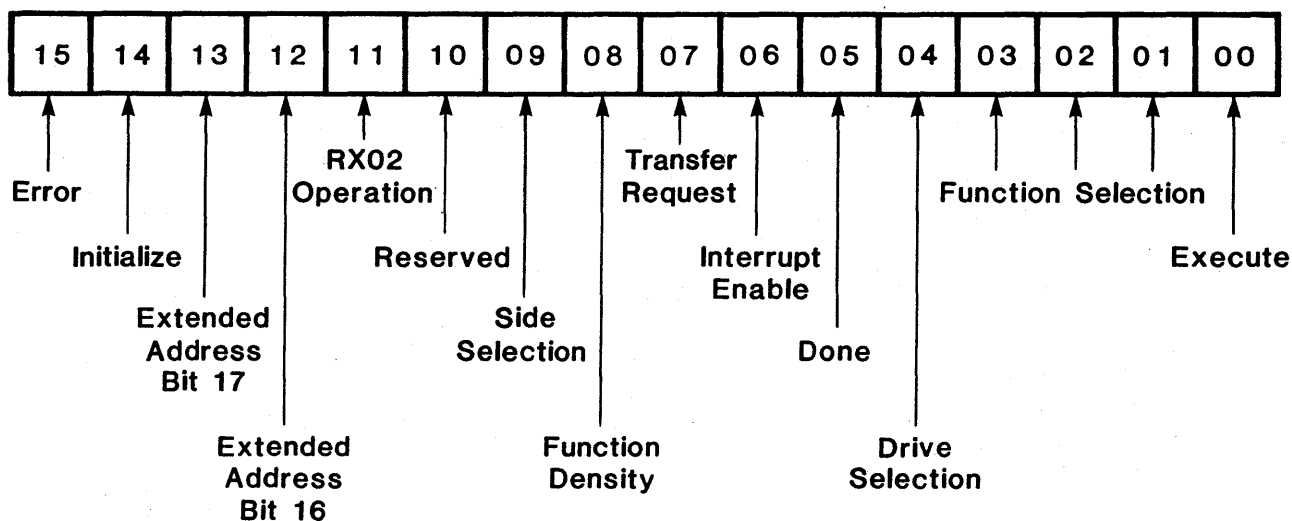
| 15 | 14 | 13 | 12 | 11 | 10 | 09 | 08 | 07 | 06 | 05 | 04 | 03 | 02 | 01 | 00 |
|---|---|---|---|---|---|---|---|---|---|---|---|---|---|---|---|

Error

Initialize

Extended Address Bit 17

Extended Address Bit 16

RX02 Operation

Reserved

Side Selection

Function Density

Transfer Request

Interrupt Enable

Done

Drive Selection

Function Selection

Execute